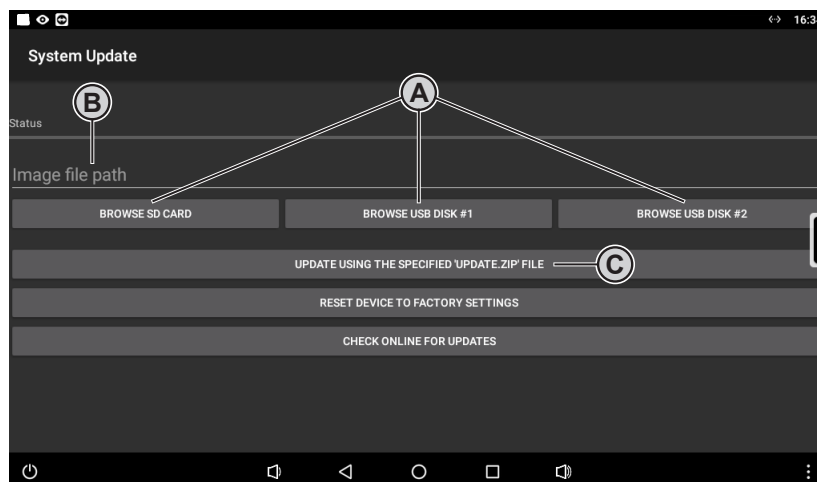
16:3

System Update

A

B

Status

Image file path

BROWSE SD CARD

BROWSE USB DISK #1

BROWSE USB DISK #2

UPDATE USING THE SPECIFIED 'UPDATE.ZIP' FILE

C

RESET DEVICE TO FACTORY SETTINGS

CHECK ONLINE FOR UPDATES